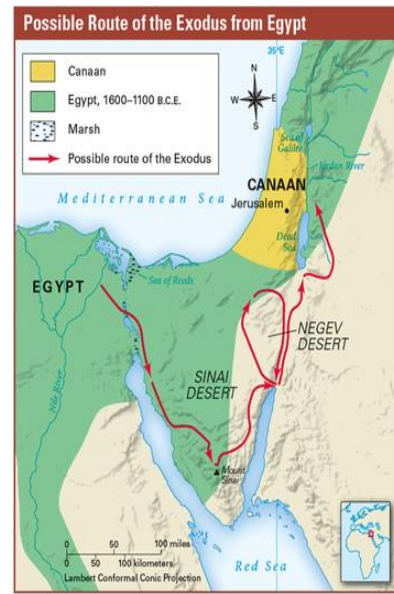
Possible Route of the Exodus from Egypt

Canaan
Egypt, 1600–1100 B.C.E.
Marsh
Possible route of the Exodus

35°E
N
W
E
S

Sea of Galilee
Jordan River
Mediterranean Sea
CANAAN
Jerusalem
Dead Sea
EGYPT
Sea of Reeds
Nile River
NEGEV DESERT
SINAI DESERT
Mount Sinai
Red Sea

0 50 100 miles
0 50 100 kilometers
Lambert Conformal Conic Projection